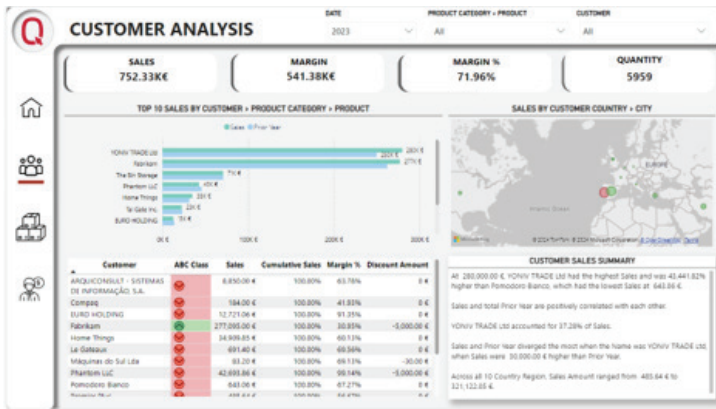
CUSTOMER ANALYSIS

DATE
2023

PRODUCT CATEGORY + PRODUCT
All

CUSTOMER
All

SALES
752.33K€

MARGIN
541.38K€

MARGIN %
71.96%

QUANTITY
5959

TOP 10 SALES BY CUSTOMER + PRODUCT CATEGORY + PRODUCT

Sales Prior Year

YONIV TRADE Ltd
Fabrikam
The Bin Storage
Phantom LLC
Home Things
Ta Gate Inc.
EURO HOLDING

0K €
100K €
200K €
300K €

SALES BY CUSTOMER COUNTRY + CITY

EUROPE
Atlantic Ocean
Microsoft Bing
© 2024 TomTom © 2024 Microsoft Corporation

| Customer | ABC Class | Sales | Cumulative Sales | Margin % | Discount Amount |
|---|---|---|---|---|---|
| ARQUICONSULT - SISTEMAS DE INFORMAÇÃO, S.A. | | 8,850.00 € | 100.00% | 63.78% | 0 € |
| Compaq | | 184.00 € | 100.00% | 41.85% | 0 € |
| EURO HOLDING | | 12,721.06 € | 100.00% | 91.35% | 0 € |
| Fabrikam | | 277,095.00 € | 100.00% | 30.95% | -5,000.00 € |
| Home Things | | 34,909.85 € | 100.00% | 60.13% | 0 € |
| Le Gateaux | | 691.40 € | 100.00% | 69.56% | 0 € |
| Máquinas do Sul Lda | | 83.20 € | 100.00% | 60.13% | -30.00 € |
| Phantom LLC | | 42,693.86 € | 100.00% | 99.14% | -5,000.00 € |
| Pomodoro Bianco | | 643.06 € | 100.00% | 67.27% | 0 € |
| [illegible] | | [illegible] | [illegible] | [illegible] | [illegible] |

CUSTOMER SALES SUMMARY

At 280,000.00 €, YONIV TRADE Ltd had the highest Sales and was 43,441.82% higher than Pomodoro Bianco, which had the lowest Sales at 643.06 €.

Sales and total Prior Year are positively correlated with each other.

YONIV TRADE Ltd accounted for 37.28% of Sales.

Sales and Prior Year diverged the most when the Name was YONIV TRADE Ltd, when Sales were 30,000.00 € higher than Prior Year.

Across all 10 Country Region, Sales Amount ranged from 483.64 € to 321,122.05 €.